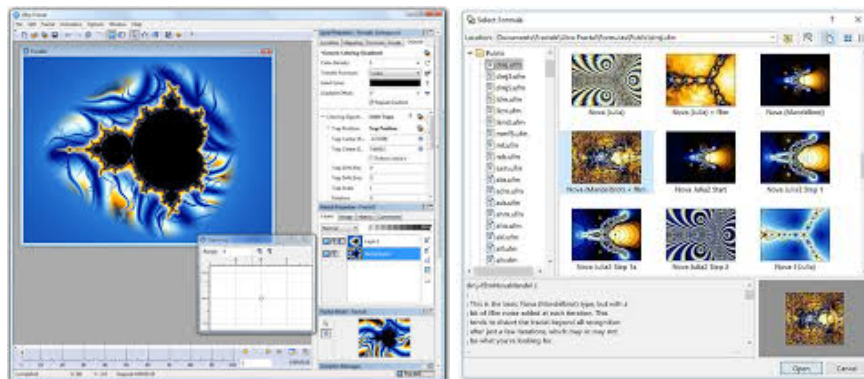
Select Formula

Location: Documents\Fractals\Ultra Fractal\Formulas\Public\sing.ufm

Public

Nova (Julia)

Nova (Julia) + fBm

Nova (Mandelbrot)

Nova (Mandelbrot) + fBm

Nova Julia2 Start

Nova Julia2 Step 1

Nova Julia2 Step 1a

Nova Julia2 Step 2

Nova II (Julia)

This is the basic Nova (Mandelbrot) type, but with a bit of fBm noise added at each iteration. This tends to distort the fractal beyond all recognition after just a few iterations, which may or may not be what you're looking for.

Open

Cancel